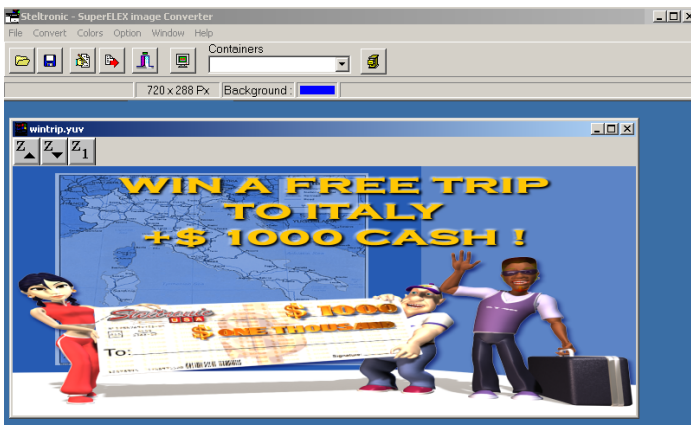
Steltronic - SuperELEX image Converter

File Convert Colors Option Window Help

Containers

720 x 288 Px Background :

wintrip.yuv

Z Z $Z_1$

WIN A FREE TRIP TO ITALY +$ 1000 CASH !

Steltronic USA

$ 1000

$ ONE THOUSAND

To: